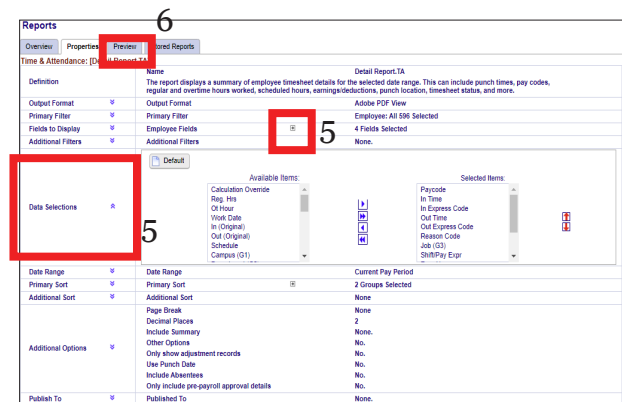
Reports

6

Overview | Properties | Preview | Stored Reports

Time & Attendance: [Detail Report.TA

| | | |
|---|---|---|
| Definition | Name | Detail Report.TA |
| | The report displays a summary of employee timesheet details for the selected date range. This can include punch times, pay codes, regular and overtime hours worked, scheduled hours, earnings/deductions, punch location, timesheet status, and more. | |
| Output Format | Output Format | Adobe PDF View |
| Primary Filter | Primary Filter | Employee: All 596 Selected |
| Fields to Display | Employee Fields | 4 Fields Selected |
| Additional Filters | Additional Filters | None. |

5

Data Selections

5

Default

Available Items:
Calculation Override
Reg. Hrs
Ot Hour
Work Date
In (Original)
Out (Original)
Schedule
Campus (G1)

Selected Items:
Paycode
In Time
In Express Code
Out Time
Out Express Code
Reason Code
Job (G3)
Shift/Pay Expr

| | | |
|---|---|---|
| Date Range | Date Range | Current Pay Period |
| Primary Sort | Primary Sort | 2 Groups Selected |
| Additional Sort | Additional Sort | None |
| Additional Options | Page Break | None |
| | Decimal Places | 2 |
| | Include Summary | None. |
| | Other Options | No. |
| | Only show adjustment records | No. |
| | Use Punch Date | No. |
| | Include Absentees | No. |
| | Only include pre-payroll approval details | No. |
| Publish To | Published To | None. |